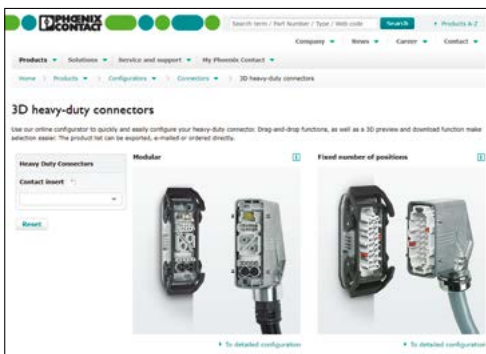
PHOENIX CONTACT

Search term / Part Number / Type / Web code
Search
Products A-Z

Company ▾ News ▾ Career ▾ Contact ▾

Products ▾ Solutions ▾ Service and support ▾ My Phoenix Contact ▾

Home > Products ▾ > Configurators ▾ > Connectors ▾ > 3D heavy-duty connectors

3D heavy-duty connectors

Use our online configurator to quickly and easily configure your heavy-duty connector. Drag-and-drop functions, as well as a 3D preview and download function make selection easier. The product list can be exported, e-mailed or ordered directly.

Heavy Duty Connectors

Contact insert

Reset

Modular

i

Fixed number of positions

i

> To detailed configuration

> To detailed configuration